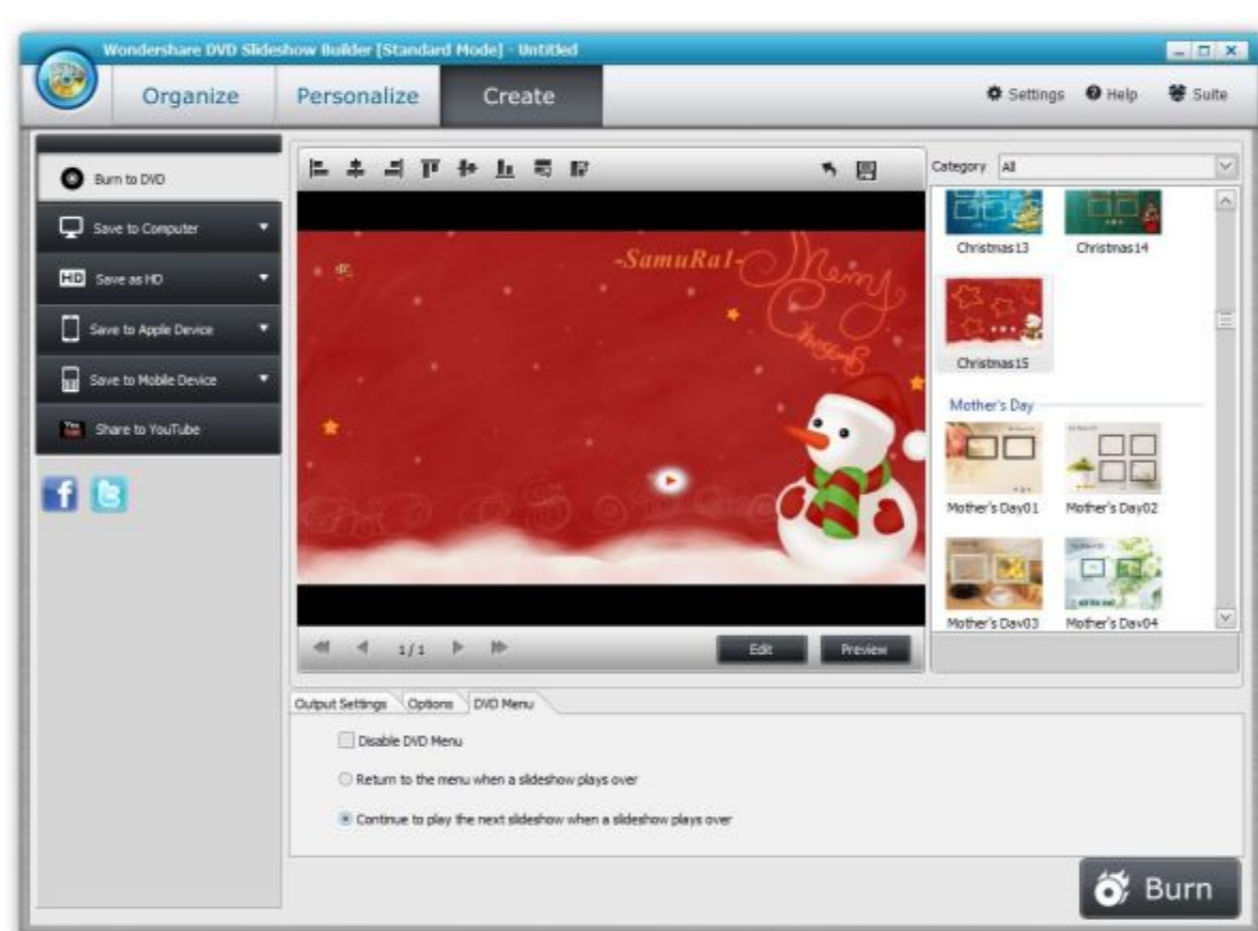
Wondershare DVD Slideshow Builder [Standard Mode] - Untitled

Organize
Personalize
Create

Settings
Help
Suite

Burn to DVD
Save to Computer
Save as HD
Save to Apple Device
Save to Mobile Device
Share to YouTube

-SamuRa1-
Merry Christmas

1/1
Edit
Preview

Category All

Christmas13
Christmas14
Christmas15
Mother's Day
Mother's Day01
Mother's Day02
Mother's Day03
Mother's Day04

Output Settings
Options
DVD Menu

Disable DVD Menu
Return to the menu when a slideshow plays over
Continue to play the next slideshow when a slideshow plays over

Burn